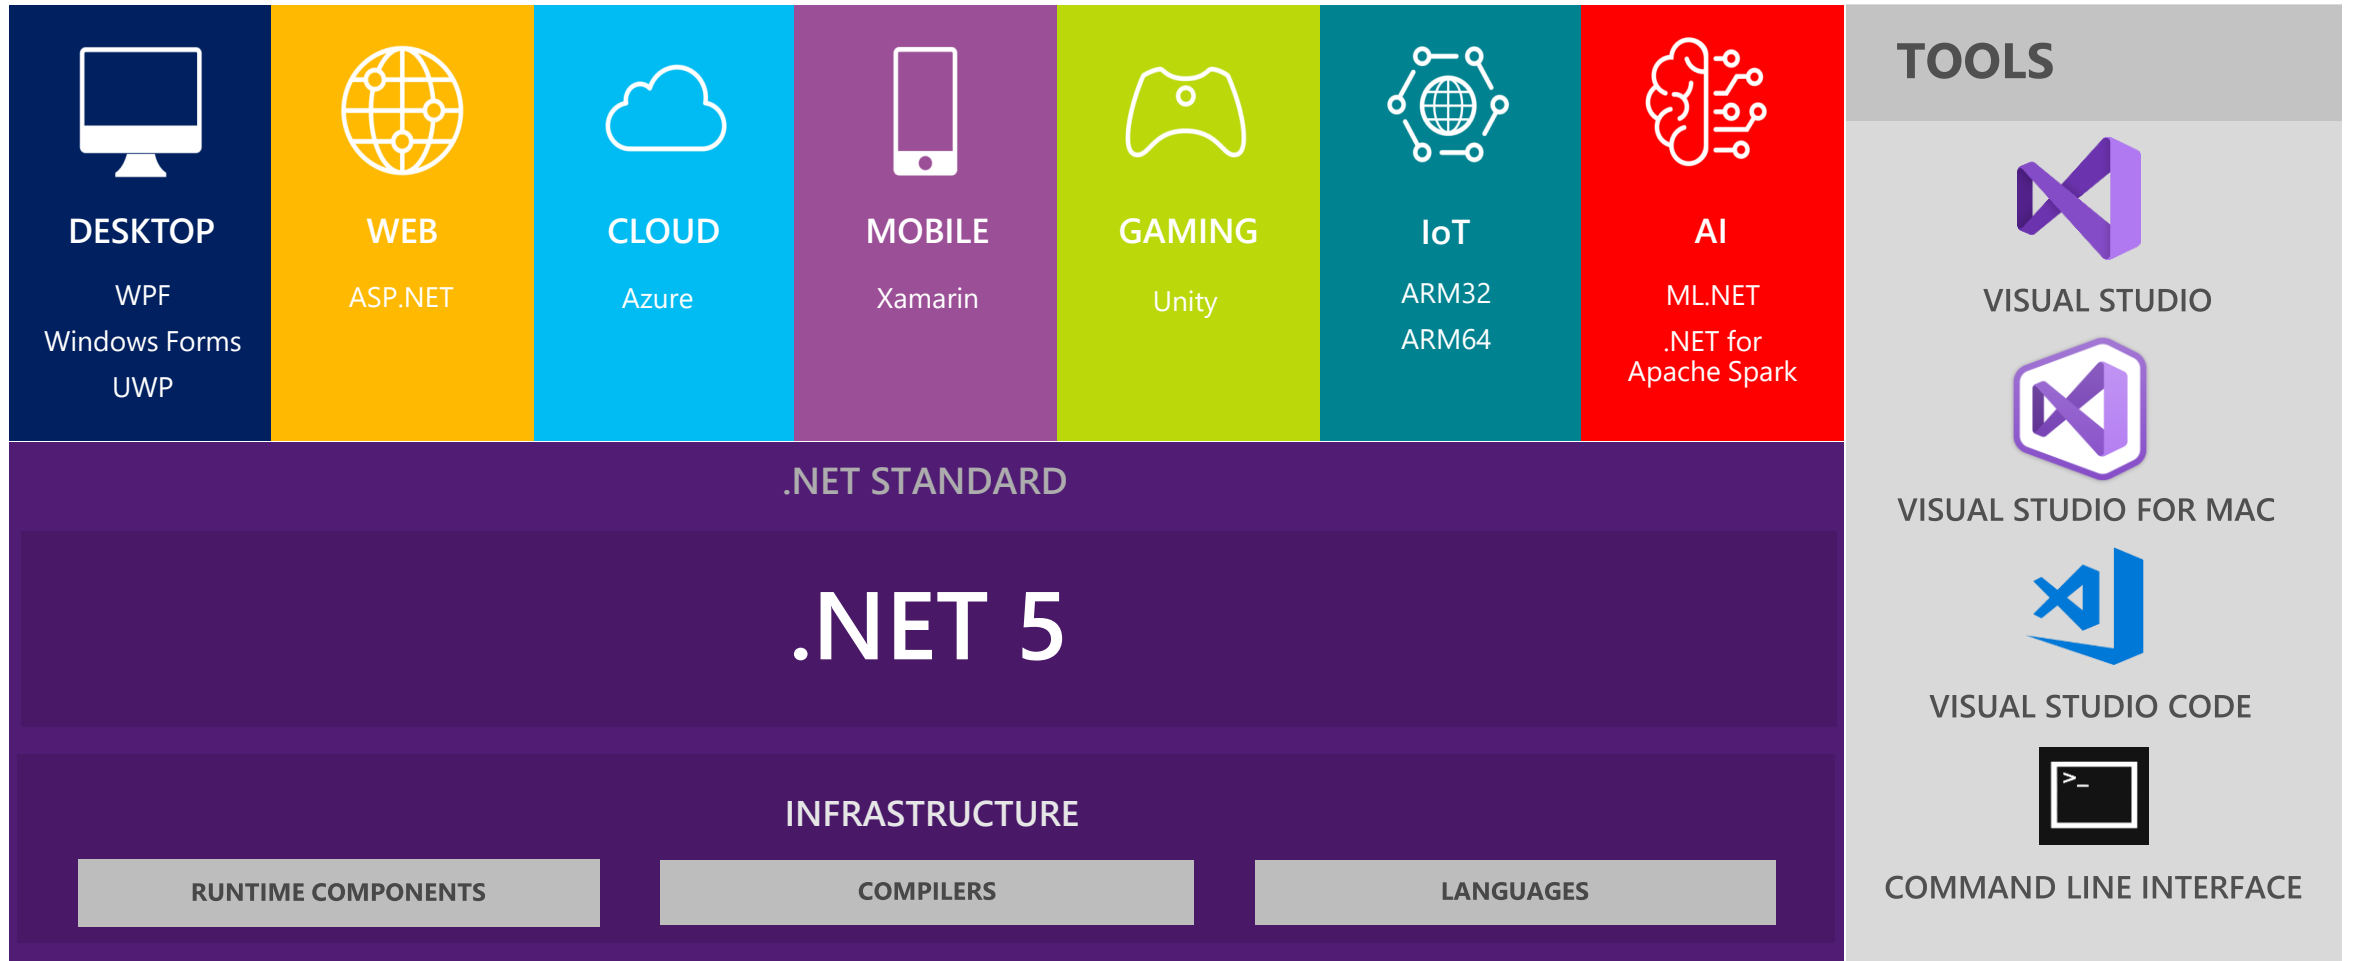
DESKTOP
WPF
Windows Forms
UWP

WEB
ASP.NET

CLOUD
Azure

MOBILE
Xamarin

GAMING
Unity

IoT
ARM32
ARM64

AI
ML.NET
.NET for Apache Spark

TOOLS

VISUAL STUDIO

VISUAL STUDIO FOR MAC

VISUAL STUDIO CODE

>_

COMMAND LINE INTERFACE

.NET STANDARD

.NET 5

INFRASTRUCTURE

RUNTIME COMPONENTS

COMPILERS

LANGUAGES